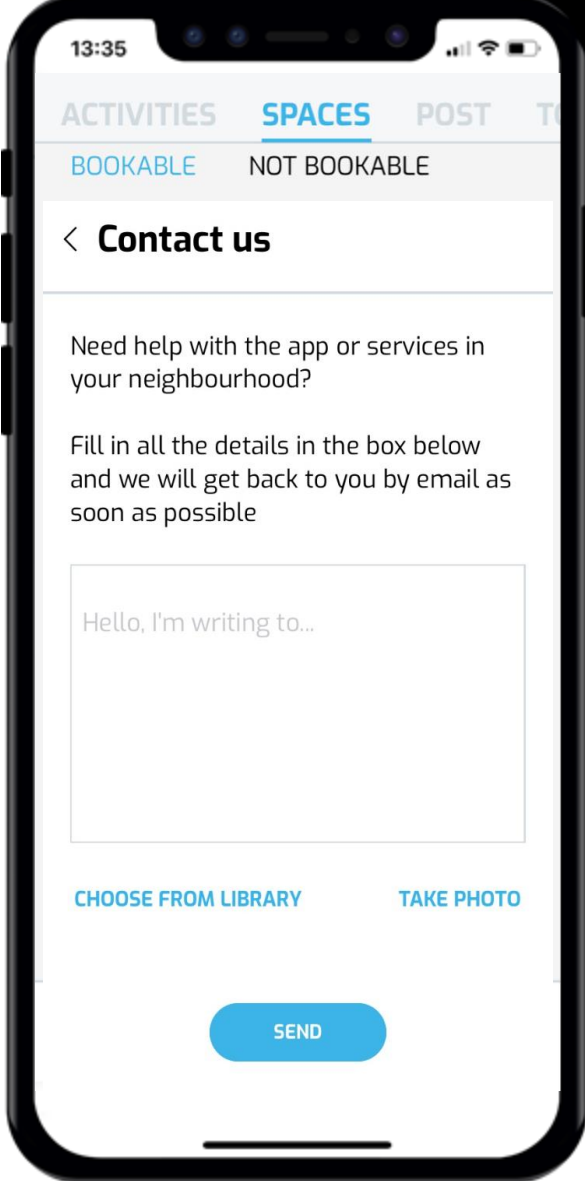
13:35

ACTIVITIES SPACES POST T

BOOKABLE NOT BOOKABLE

< Contact us

Need help with the app or services in your neighbourhood?

Fill in all the details in the box below and we will get back to you by email as soon as possible

Hello, I'm writing to...

CHOOSE FROM LIBRARY TAKE PHOTO

SEND